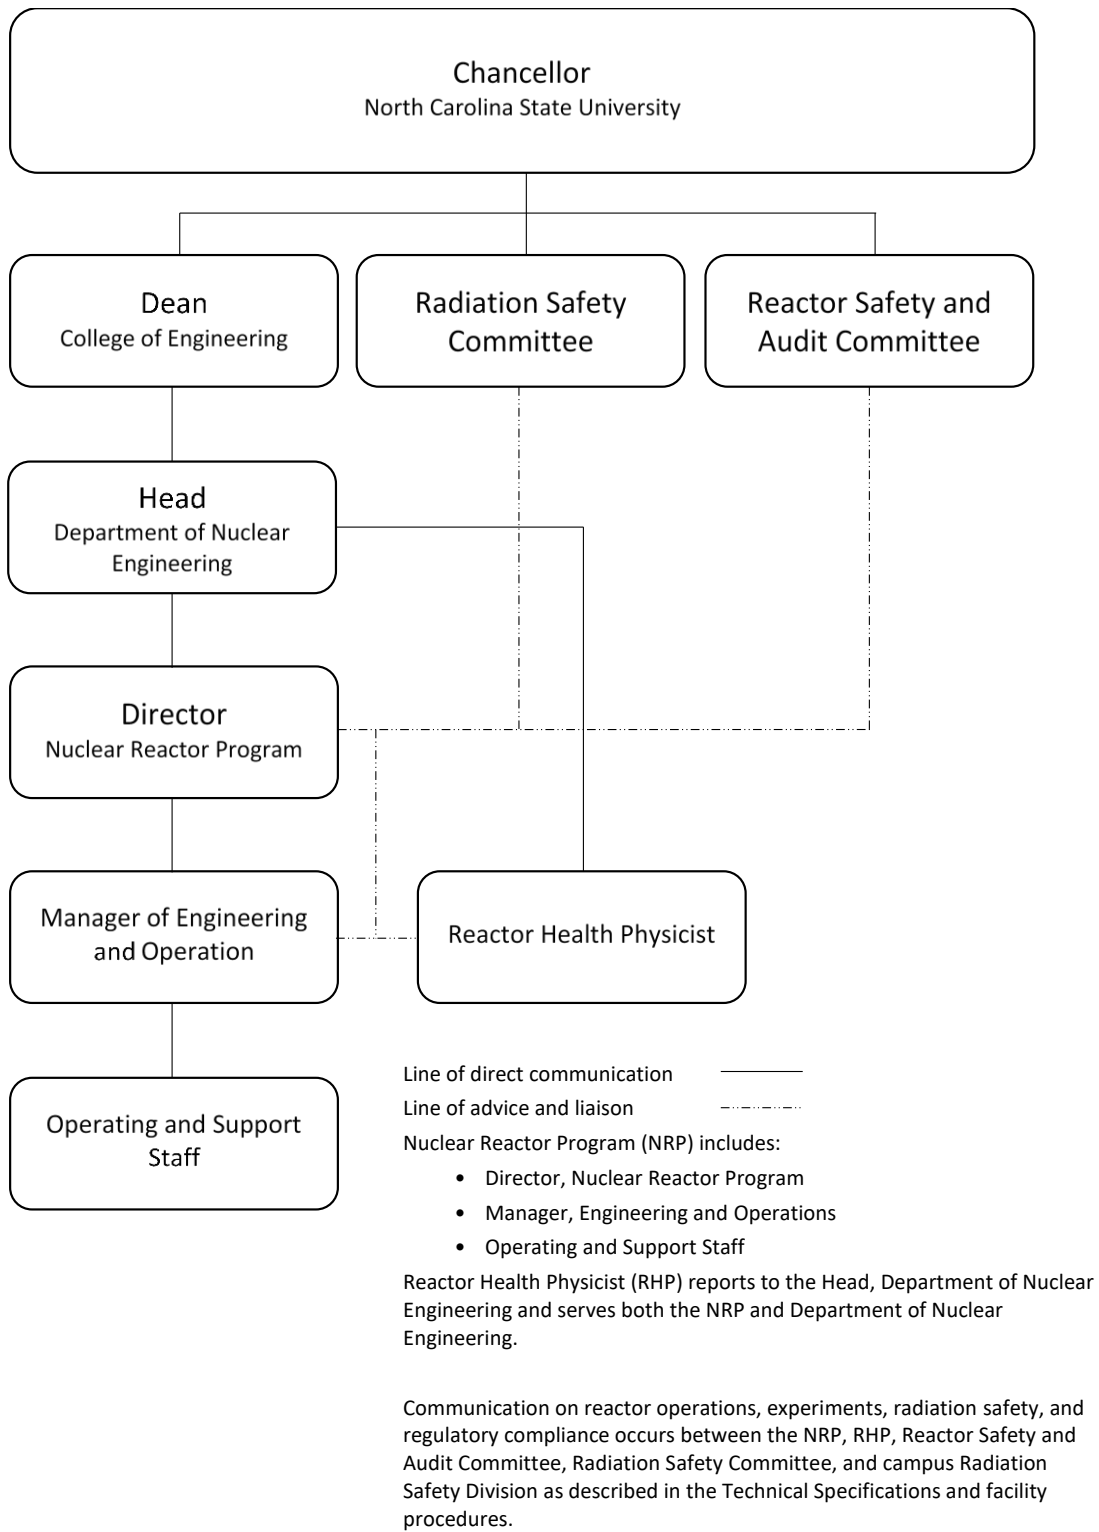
Chancellor
North Carolina State University

Dean
College of Engineering

Radiation Safety Committee

Reactor Safety and Audit Committee

Head
Department of Nuclear Engineering

Director
Nuclear Reactor Program

Manager of Engineering and Operation

Reactor Health Physicist

Operating and Support Staff

Line of direct communication

Line of advice and liaison

Nuclear Reactor Program (NRP) includes:

- Director, Nuclear Reactor Program
- Manager, Engineering and Operations
- Operating and Support Staff

Reactor Health Physicist (RHP) reports to the Head, Department of Nuclear Engineering and serves both the NRP and Department of Nuclear Engineering.

Communication on reactor operations, experiments, radiation safety, and regulatory compliance occurs between the NRP, RHP, Reactor Safety and Audit Committee, Radiation Safety Committee, and campus Radiation Safety Division as described in the Technical Specifications and facility procedures.